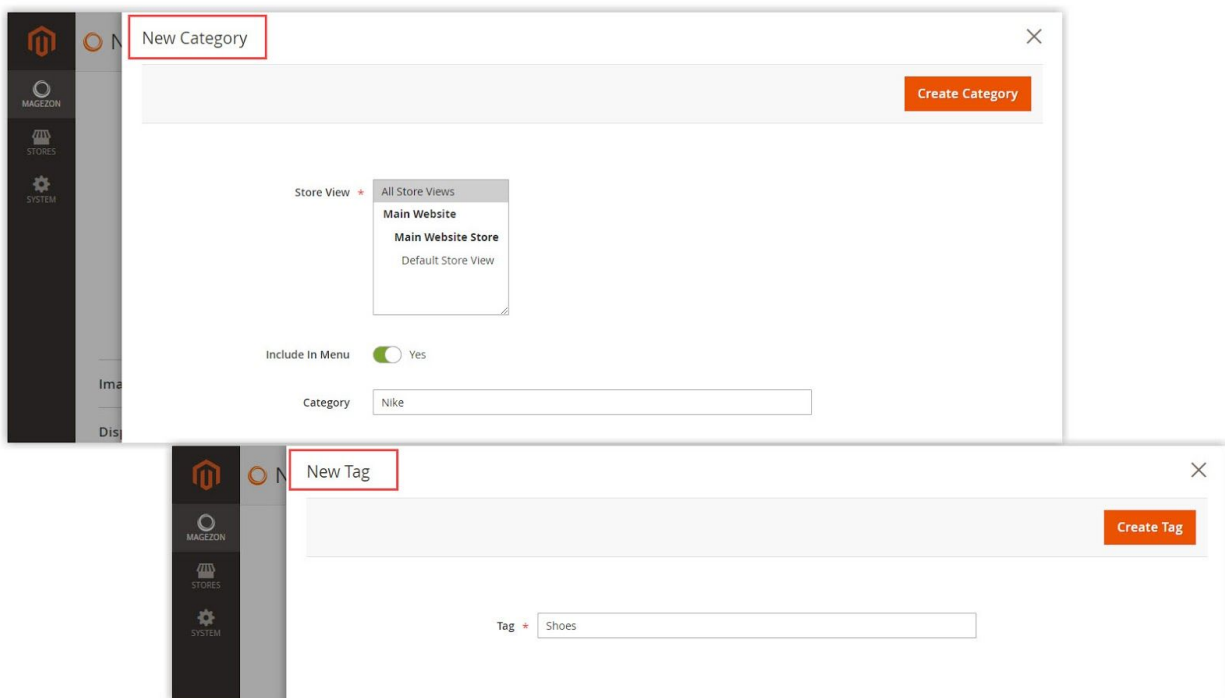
N

MAGEZON

STORES

SYSTEM

New Category

Create Category

Store View *

All Store Views
Main Website
Main Website Store
Default Store View

Include In Menu
Yes

Category
Nike

Ima

Disp

N

MAGEZON

STORES

SYSTEM

New Tag

Create Tag

Tag *
Shoes